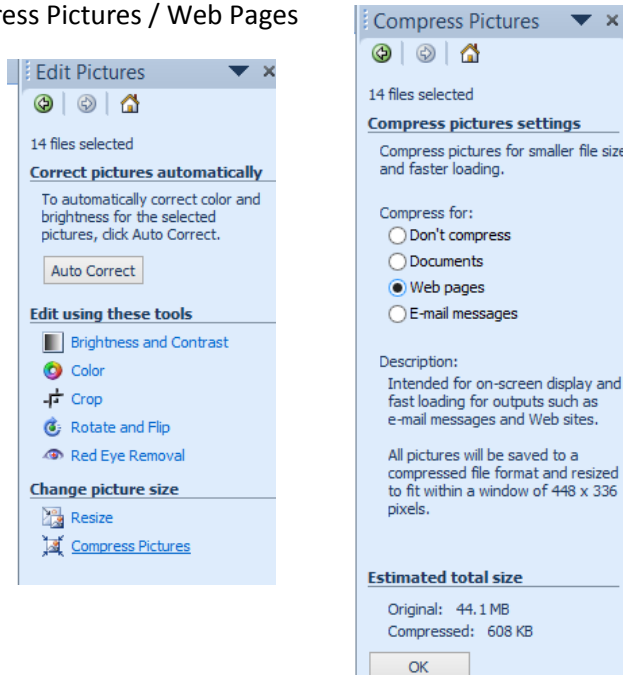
ress Pictures / Web Pages

Edit Pictures

14 files selected

Correct pictures automatically

To automatically correct color and brightness for the selected pictures, click Auto Correct.

Auto Correct

Edit using these tools

Brightness and Contrast

Color

Crop

Rotate and Flip

Red Eye Removal

Change picture size

Resize

Compress Pictures

Compress Pictures

14 files selected

Compress pictures settings

Compress pictures for smaller file size and faster loading.

Compress for:

Don't compress

Documents

Web pages

E-mail messages

Description:

Intended for on-screen display and fast loading for outputs such as e-mail messages and Web sites.

All pictures will be saved to a compressed file format and resized to fit within a window of 448 x 336 pixels.

Estimated total size

Original: 44.1 MB

Compressed: 608 KB

OK